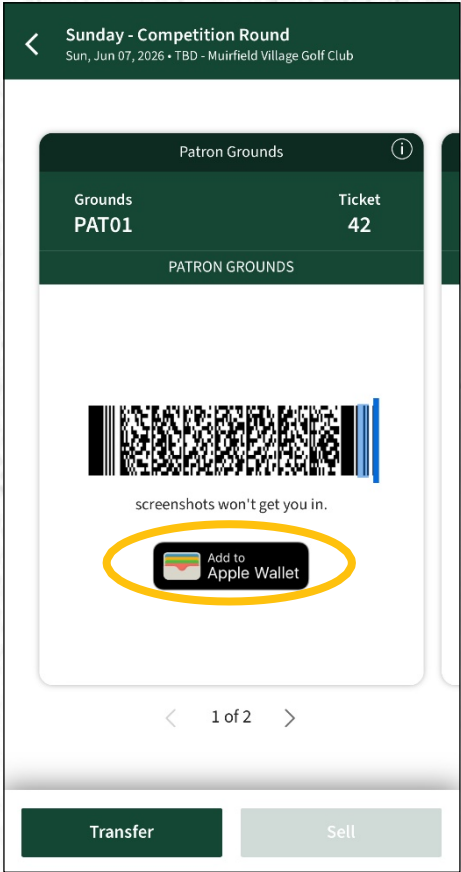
Sunday - Competition Round
Sun, Jun 07, 2026 • TBD - Muirfield Village Golf Club

Patron Grounds

Grounds
PAT01

Ticket
42

PATRON GROUNDS

screenshots won't get you in.

Add to
Apple Wallet

1 of 2

Transfer

Sell